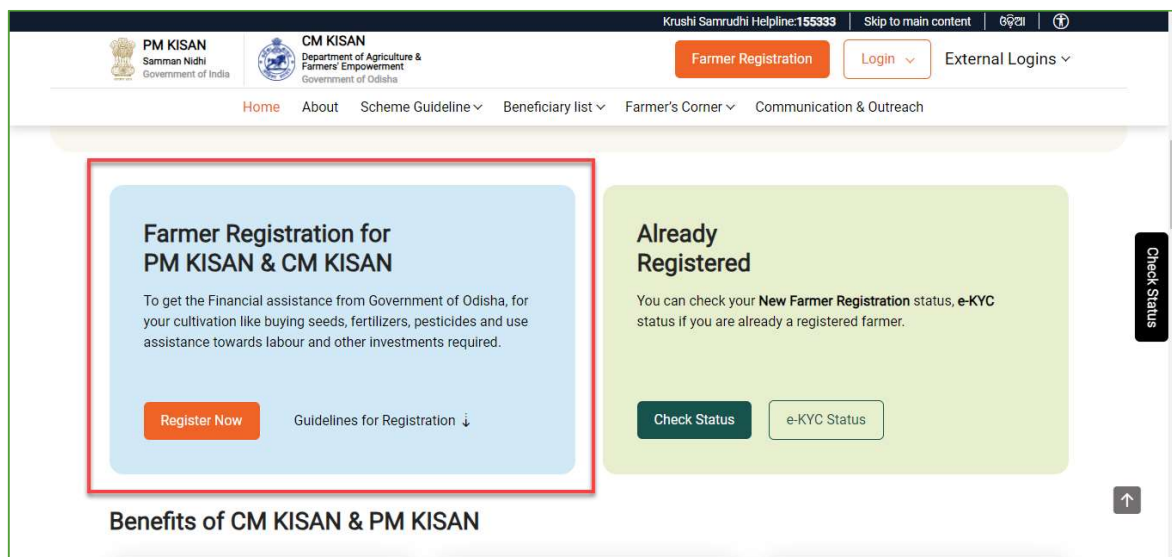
Krushi Samrudhi Helpline:155333 | Skip to main content | ଓଡ଼ିଆ

PM KISAN
Samman Nidhi
Government of India

CM KISAN
Department of Agriculture & Farmers' Empowerment
Government of Odisha

Farmer Registration
Login
External Logins

Home About Scheme Guideline Beneficiary list Farmer's Corner Communication & Outreach

Farmer Registration for PM KISAN & CM KISAN

To get the Financial assistance from Government of Odisha, for your cultivation like buying seeds, fertilizers, pesticides and use assistance towards labour and other investments required.

Register Now
Guidelines for Registration ↓

Already Registered

You can check your New Farmer Registration status, e-KYC status if you are already a registered farmer.

Check Status
e-KYC Status

Check Status

Benefits of CM KISAN & PM KISAN